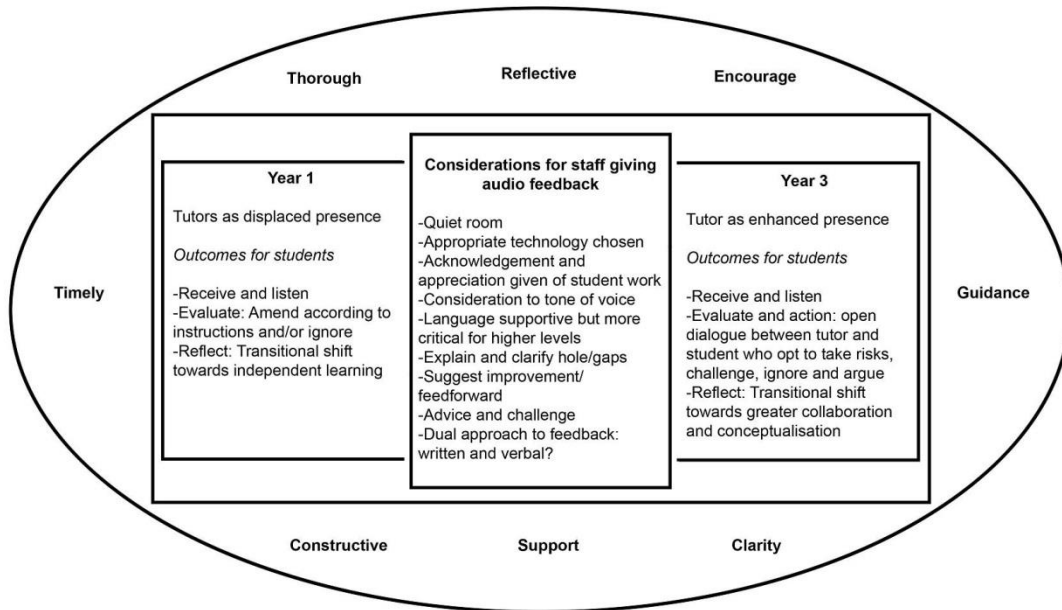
Thorough

Reflective

Encourage

Timely

Year 1

Tutors as displaced presence

*Outcomes for students*

-Receive and listen
-Evaluate: Amend according to instructions and/or ignore
-Reflect: Transitional shift towards independent learning

**Considerations for staff giving audio feedback**

-Quiet room
-Appropriate technology chosen
-Acknowledgement and appreciation given of student work
-Consideration to tone of voice
-Language supportive but more critical for higher levels
-Explain and clarify hole/gaps
-Suggest improvement/ feedforward
-Advice and challenge
-Dual approach to feedback: written and verbal?

Year 3

Tutor as enhanced presence

*Outcomes for students*

-Receive and listen
-Evaluate and action: open dialogue between tutor and student who opt to take risks, challenge, ignore and argue
-Reflect: Transitional shift towards greater collaboration and conceptualisation

Guidance

Constructive

Support

Clarity